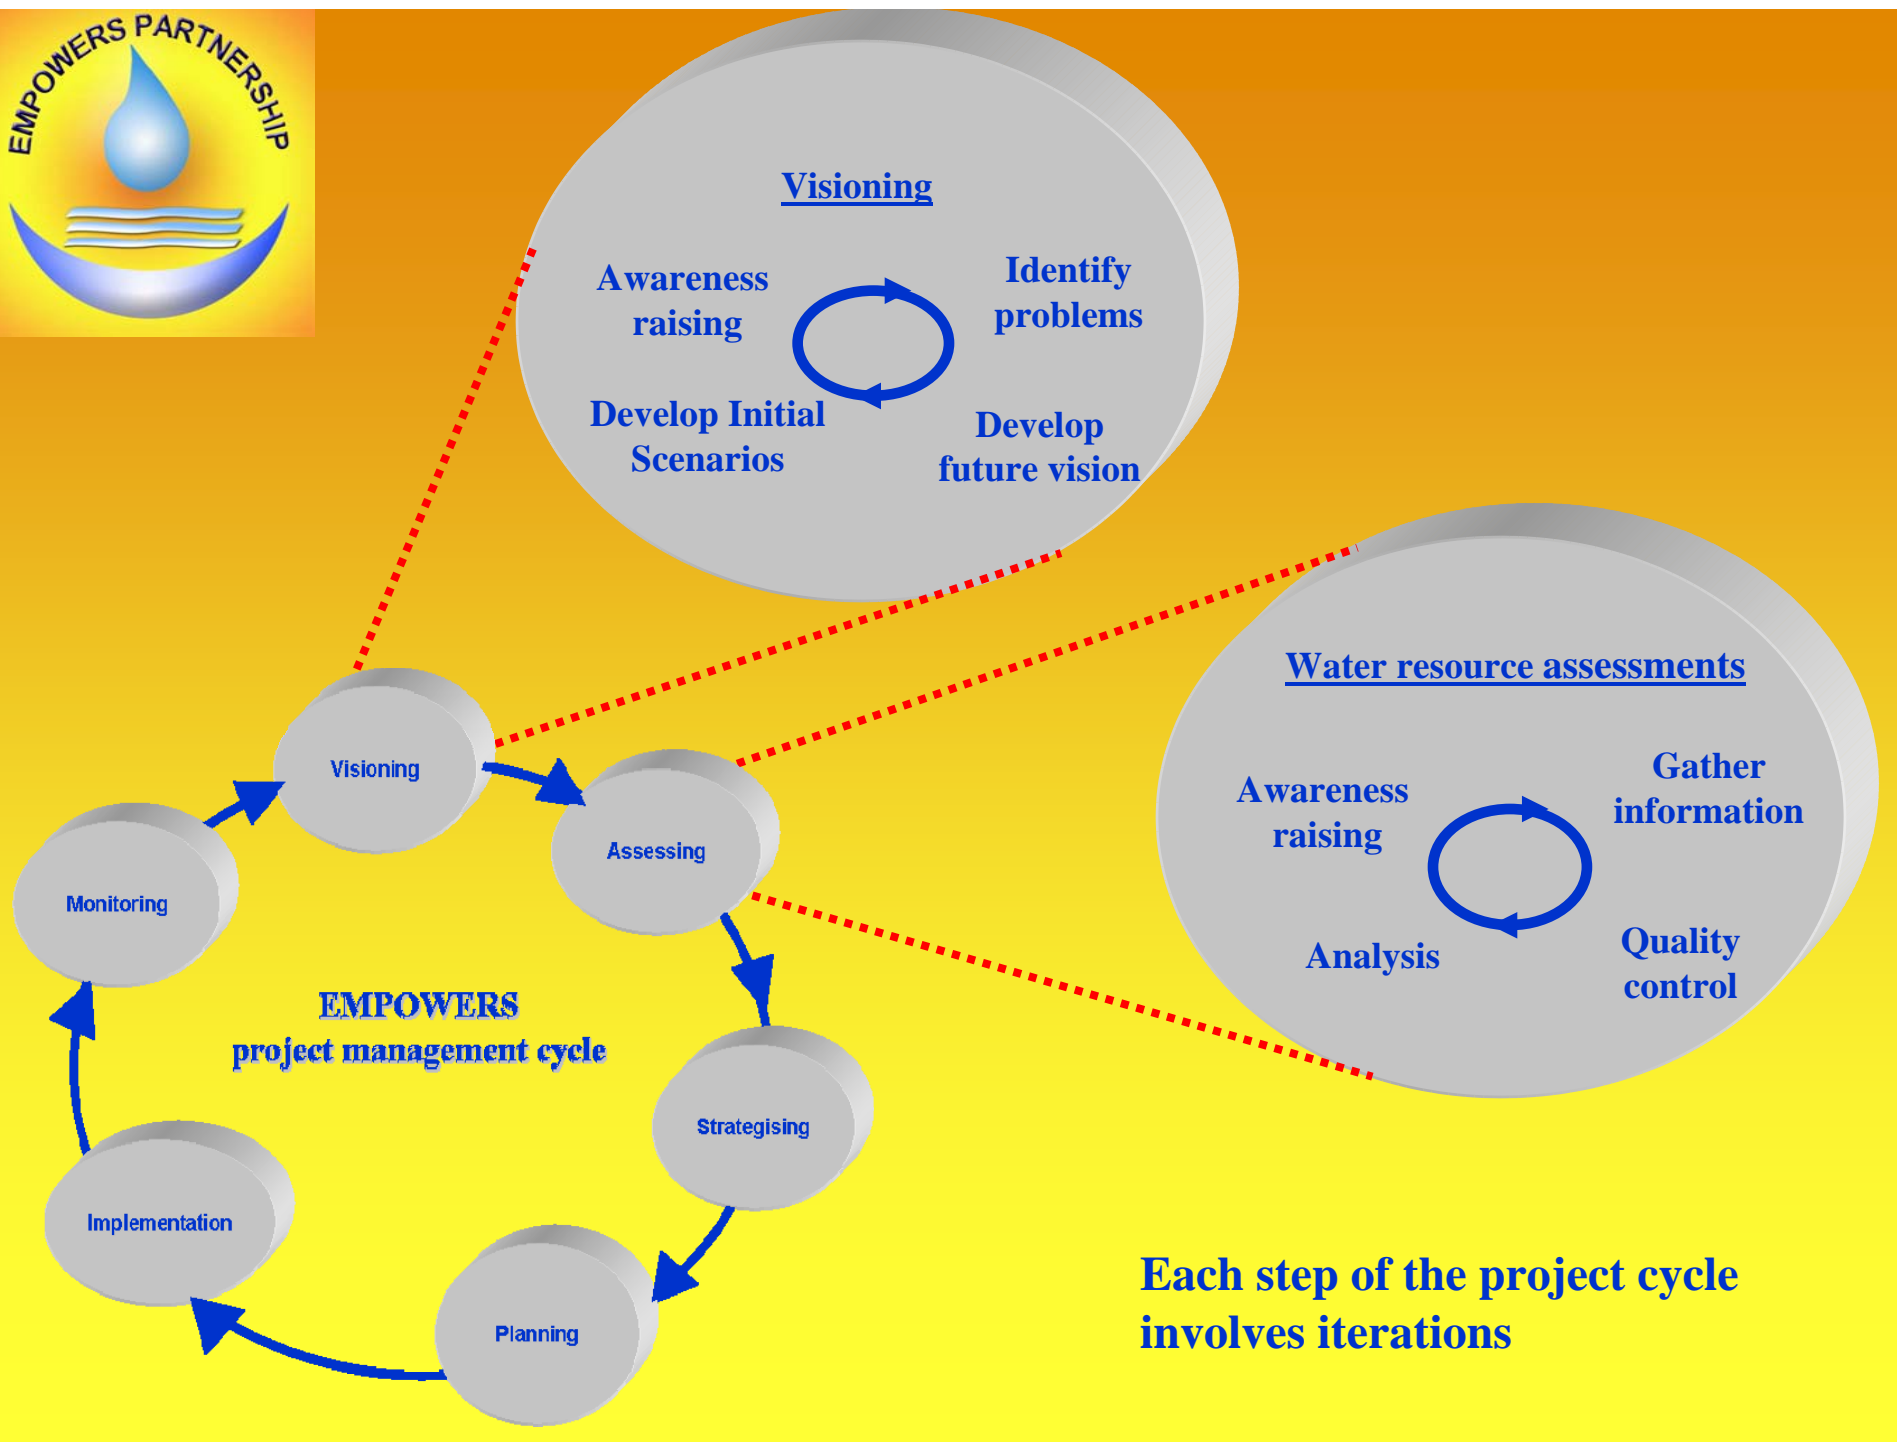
EMPOWERS PARTNERSHIP

Visioning

Awareness raising

Identify problems

Develop Initial Scenarios

Develop future vision

Water resource assessments

Awareness raising

Gather information

Analysis

Quality control

Visioning

Assessing

Monitoring

EMPOWERS project management cycle

Strategising

Implementation

Planning

Each step of the project cycle involves iterations